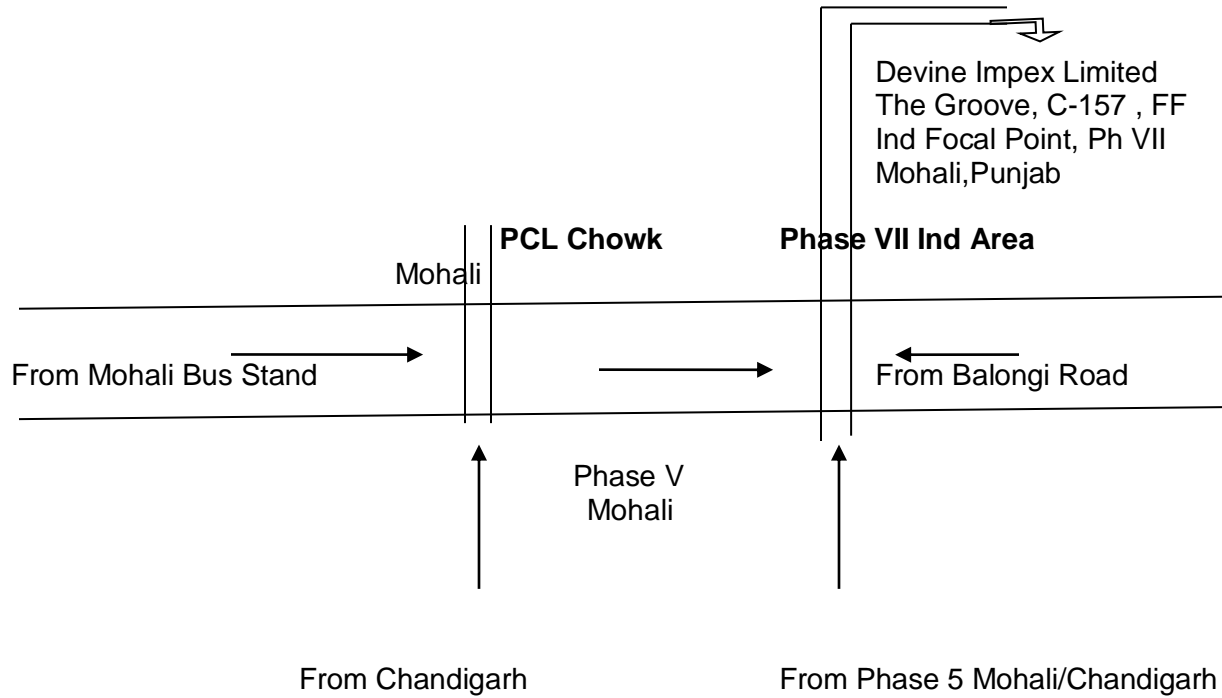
Devine Impex Limited
The Groove, C-157 , FF
Ind Focal Point, Ph VII
Mohali,Punjab

PCL Chowk

Phase VII Ind Area

Mohali

From Mohali Bus Stand

From Balongi Road

Phase V
Mohali

From Chandigarh

From Phase 5 Mohali/Chandigarh